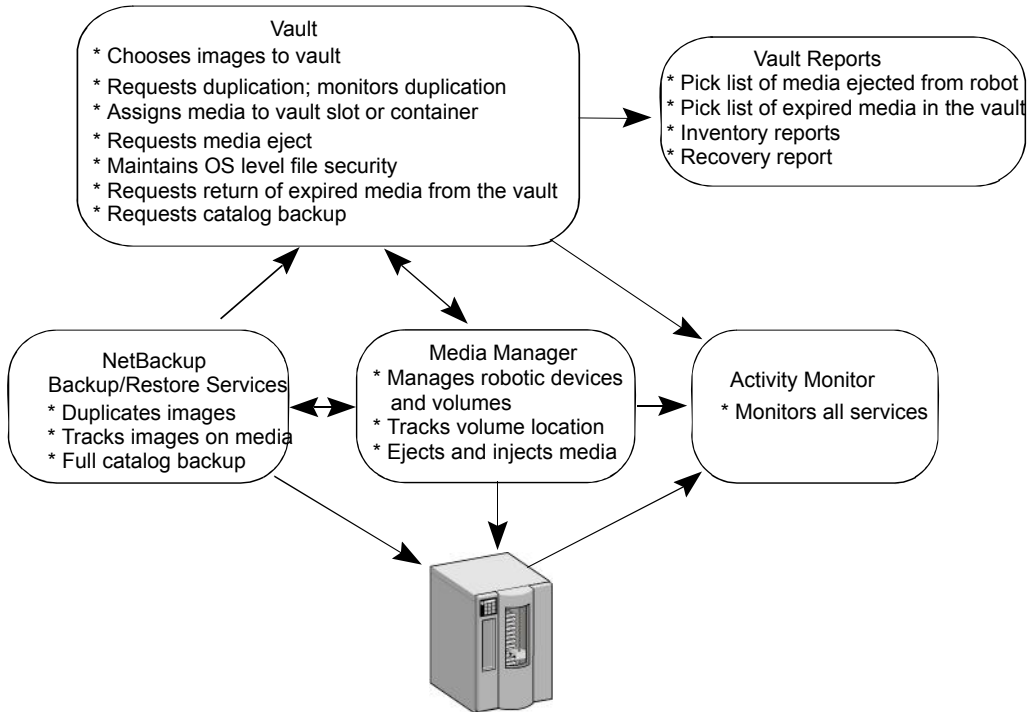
Vault
* Chooses images to vault
* Requests duplication; monitors duplication
* Assigns media to vault slot or container
* Requests media eject
* Maintains OS level file security
* Requests return of expired media from the vault
* Requests catalog backup

Vault Reports
* Pick list of media ejected from robot
* Pick list of expired media in the vault
* Inventory reports
* Recovery report

NetBackup
Backup/Restore Services
* Duplicates images
* Tracks images on media
* Full catalog backup

Media Manager
* Manages robotic devices and volumes
* Tracks volume location
* Ejects and injects media

Activity Monitor
* Monitors all services